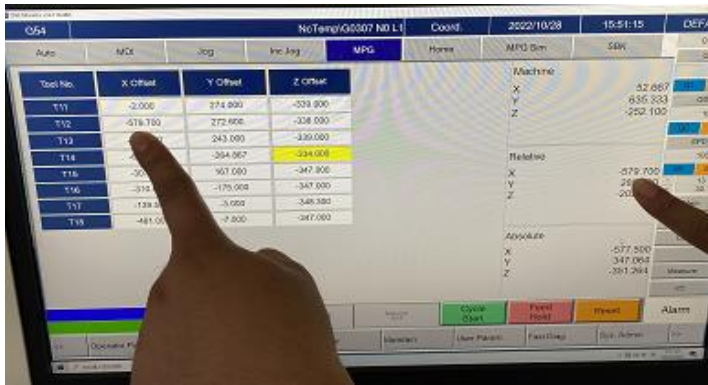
G54 NcTemp\G0307 N0 L1 Coord. 2022/10/28 15:51:15 DEFA

Auto MDI Jog Inc Jog MPG Home MPG Sim SBK

| Tool No. | X Offset | Y Offset | Z Offset |
|---|---|---|---|
| T11 | -2.000 | 274.000 | -339.000 |
| T12 | -579.700 | 272.600 | -338.000 |
| T13 | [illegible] | 243.000 | -339.000 |
| T14 | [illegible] | -264.867 | -334.000 |
| T15 | -30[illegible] | 167.000 | -347.000 |
| T16 | -31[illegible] | -175.000 | -347.000 |
| T17 | -139.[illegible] | -3.000 | -348.380 |
| T18 | -461.0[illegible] | -7.800 | -347.000 |

Machine
X 52.667
Y 635.333
Z -252.100

Relative
X -579.700
Y 2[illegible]
Z -20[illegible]

Absolute
X -577.500
Y 347.064
Z -391.264

Cycle Start
Feed Hold
Reset
Alarm
Measure

Operator Pa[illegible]
Variable
User Param
FastDiag
Sys. Admin